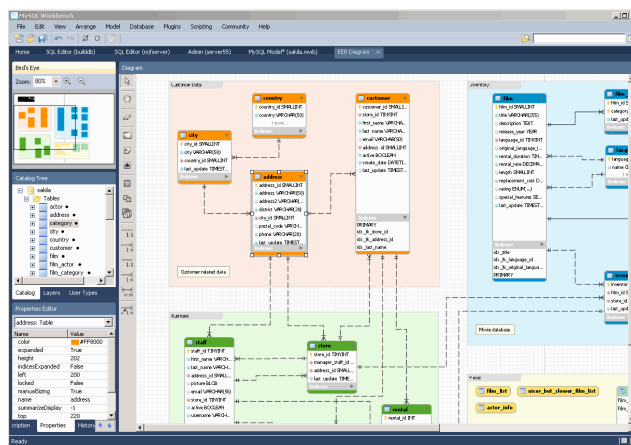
MySQL Workbench
File Edit View Arrange Model Database Plugins Scripting Community Help

Home SQL Editor (builddb) SQL Editor (mjfserver) Admin (server55) MySQL Model* (sakila.mwb) EER Diagram

Bird's Eye
Zoom: 80%

Catalog Tree
sakila
Tables
actor
address
category
city
country
customer
film
film_actor
film_category

Catalog Layers User Types

Properties Editor
address: Table

| Name | Value |
|---|---|
| color | #FF8000 |
| expanded | True |
| height | 202 |
| indicesExpanded | False |
| left | 200 |
| locked | False |
| manualSizing | True |
| name | address |
| summarizeDisplay | -1 |
| top | 220 |

cription Properties History

Diagram

Customer data

country
country_id SMALLINT
country VARCHAR(50)
last_update TIMEST...
Indexes

city
city_id SMALLINT
city VARCHAR(50)
country_id SMALLINT
last_update TIMEST...

address
address_id SMALLINT
address VARCHAR(50)
address2 VARCHAR(50)
district VARCHAR(20)
city_id SMALLINT
postal_code VARCH...
phone VARCHAR(20)
last_update TIMEST...

customer
customer_id SMALLI...
store_id TINYINT
first_name VARCHA...
last_name VARCHA...
email VARCHAR(50)
address_id SMALLINT
active BOOLEAN
create_date DATETI...
last_update TIMEST...
Indexes
PRIMARY
idx_fk_store_id
idx_fk_address_id
idx_last_name

Customer related data

Business

staff
staff_id TINYINT
first_name VARCH...
last_name VARCH...
address_id SMALLI...
picture BLOB
email VARCHAR(50)
store_id TINYINT
active BOOLEAN
username VARCH...

store
store_id TINYINT
manager_staff_id ...
address_id SMALL...
last_update TIMES...

rental
rental_id INT

Inventory

film
film_id SMALLINT
title VARCHAR(255)
description TEXT
release_year YEAR
language_id TINYINT
original_language_i...
rental_duration TIN...
rental_rate DECIMA...
length SMALLINT
replacement_cost D...
rating ENUM(...)
special_features SE...
last_update TIMEST...
Indexes
idx_title
idx_fk_language_id
idx_fk_original_langua...
PRIMARY

Movie database

Views
film_list
nicer_but_slower_film_list
actor_info

Ready